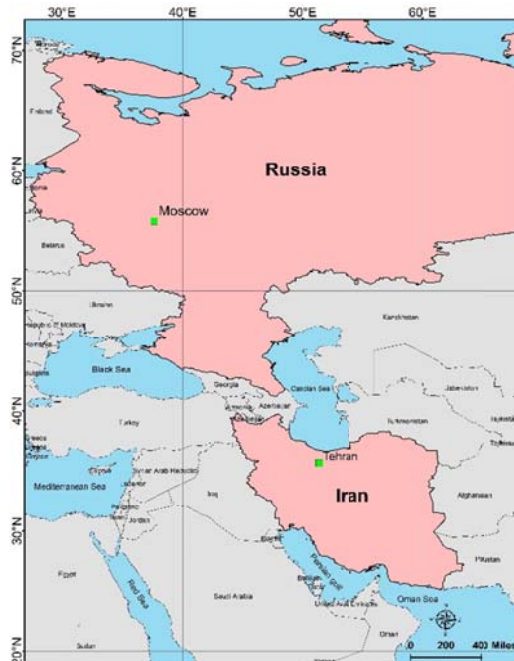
30°E 40°E 50°E 60°E

70°N
60°N
50°N
40°N
30°N
20°N

Finland

Russia

Moscow

Belarus

Ukraine

Republic of Moldova

Romania

Bulgaria

Black Sea

Georgia

Armenia

Azerbaijan

Kazakhstan

Caspian Sea

Uzbekistan

Turkmenistan

Tajikistan

Turkey

Greece

Cyprus

Syrian Arab Republic

Lebanon

Mediterranean Sea

Israel

Jordan

Iraq

Tehran

Iran

Afghanistan

Kuwait

Persian Gulf

Bahrain

Qatar

United Arab Emirates

Pakistan

Egypt

Red Sea

Saudi Arabia

Oman Sea

Oman

Sudan

0 200 400 Miles